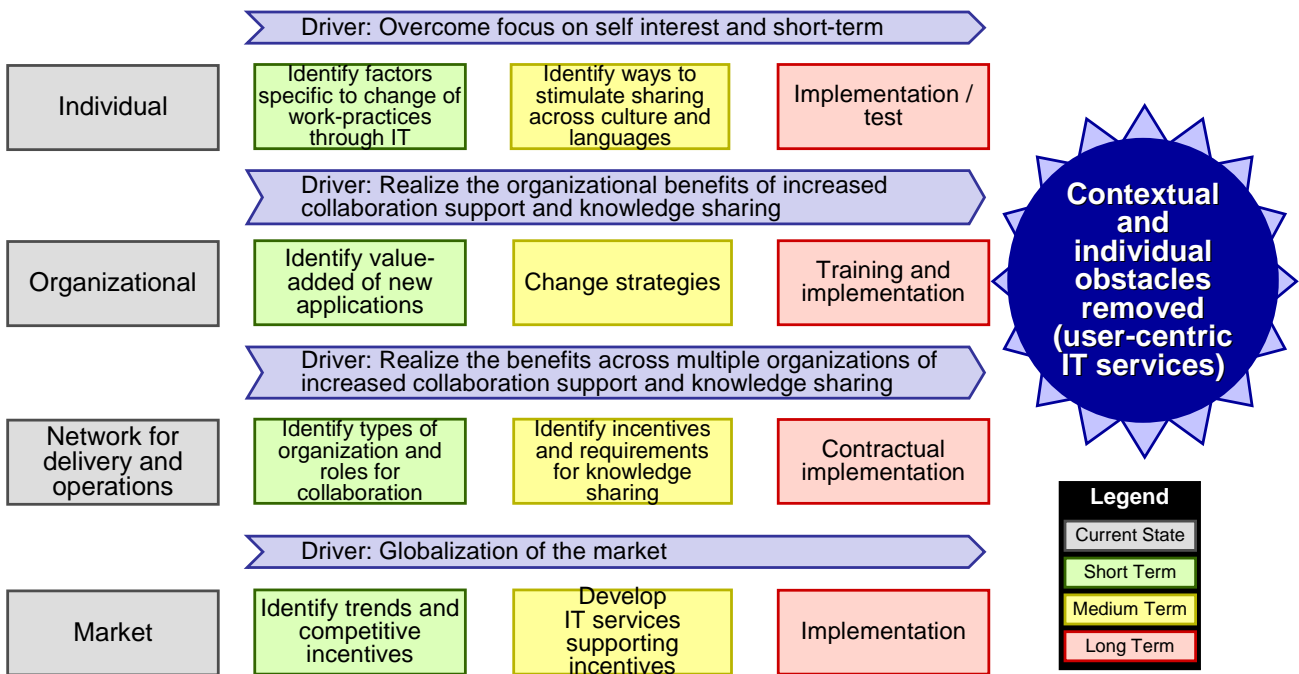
Driver: Overcome focus on self interest and short-term

Individual

Identify factors specific to change of work-practices through IT

Identify ways to stimulate sharing across culture and languages

Implementation / test

Driver: Realize the organizational benefits of increased collaboration support and knowledge sharing

Organizational

Identify value-added of new applications

Change strategies

Training and implementation

Driver: Realize the benefits across multiple organizations of increased collaboration support and knowledge sharing

Network for delivery and operations

Identify types of organization and roles for collaboration

Identify incentives and requirements for knowledge sharing

Contractual implementation

Driver: Globalization of the market

Market

Identify trends and competitive incentives

Develop IT services supporting incentives

Implementation

Contextual and individual obstacles removed (user-centric IT services)

Legend
Current State
Short Term
Medium Term
Long Term